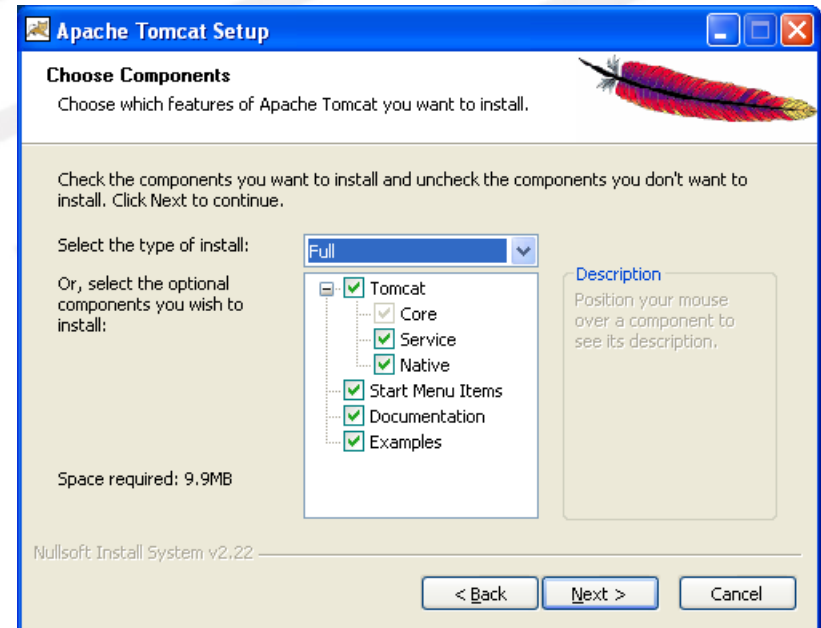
Apache Tomcat Setup

Choose Components
Choose which features of Apache Tomcat you want to install.

Check the components you want to install and uncheck the components you don't want to install. Click Next to continue.

Select the type of install: Full

Or, select the optional components you wish to install:

Tomcat
Core
Service
Native
Start Menu Items
Documentation
Examples

Description
Position your mouse over a component to see its description.

Space required: 9.9MB

Nullsoft Install System v2.22

< Back
Next >
Cancel